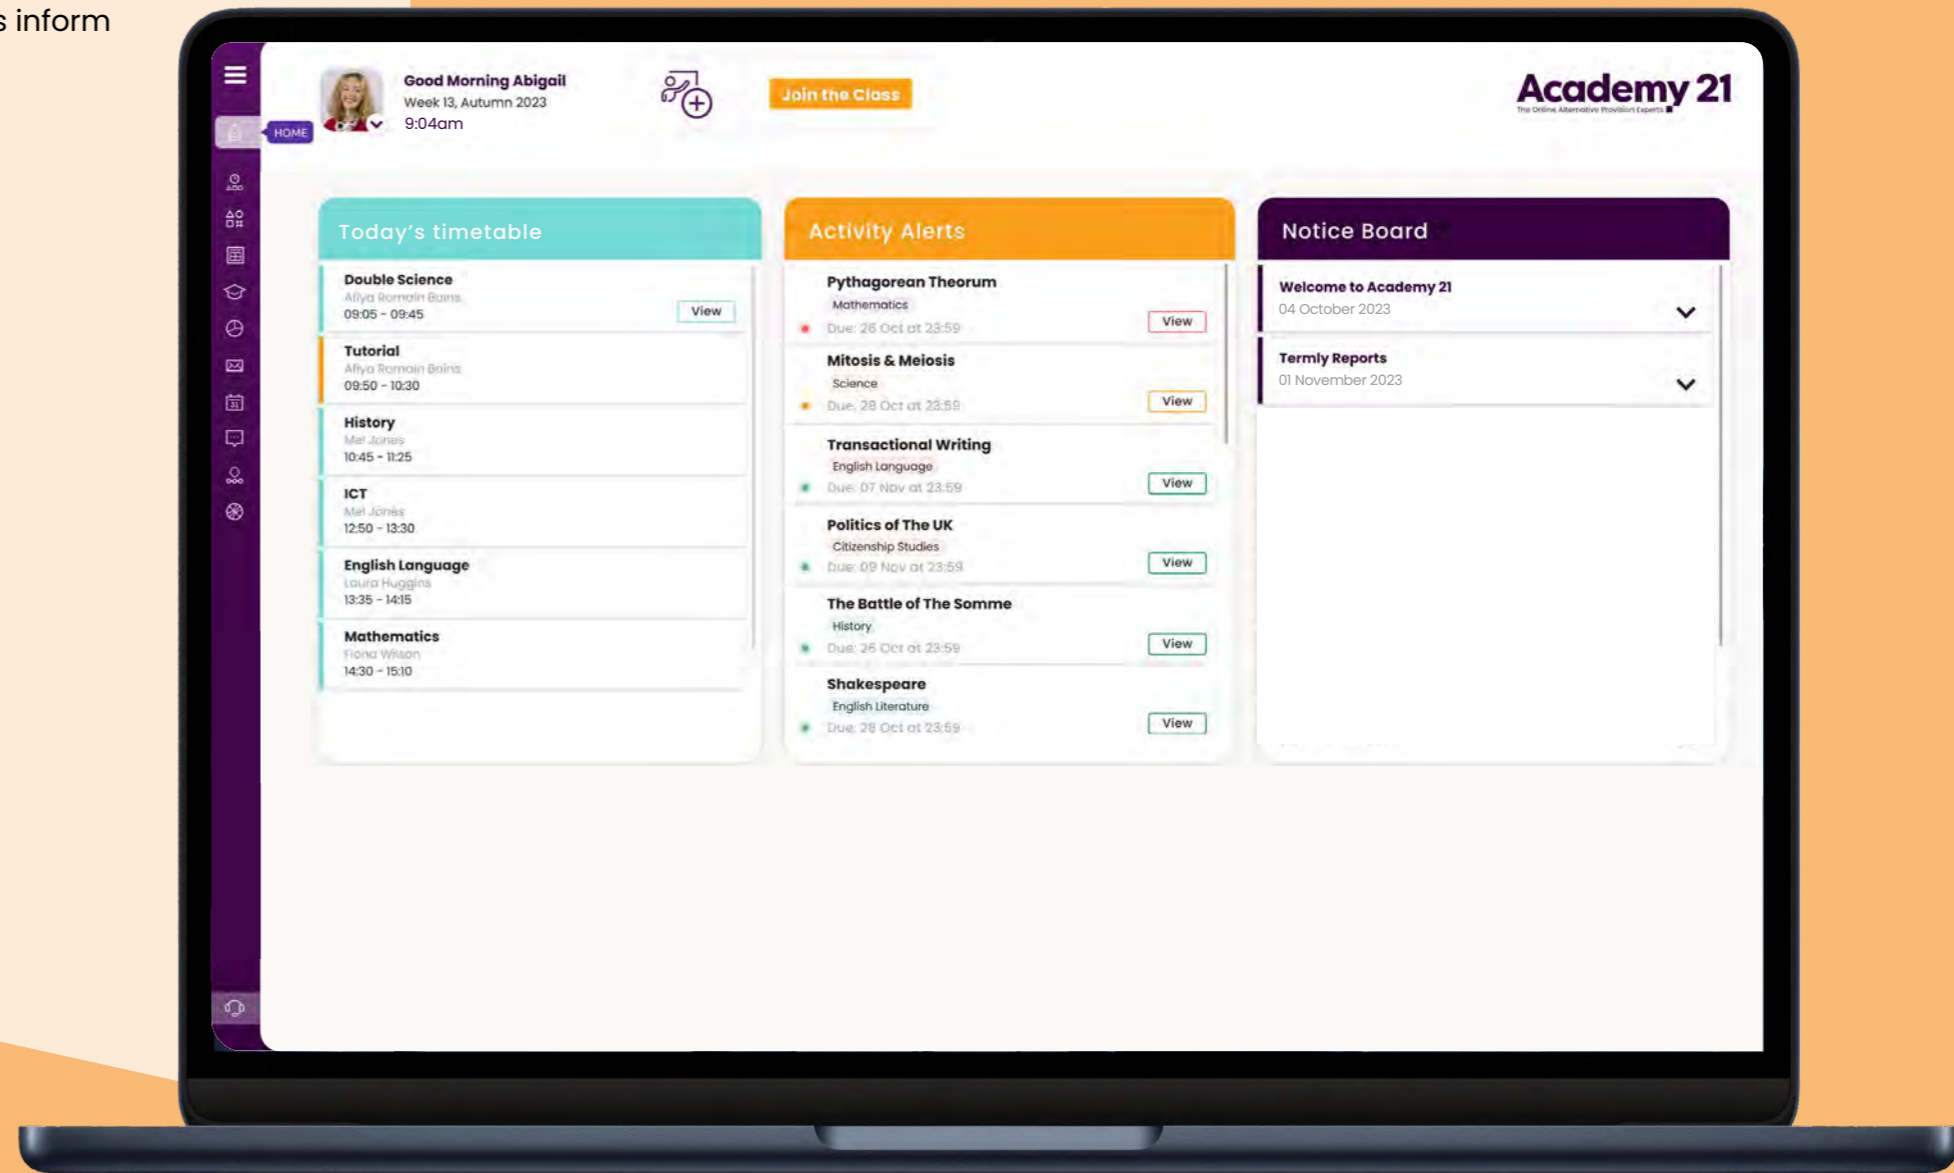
s inform

HOME

Good Morning Abigail
Week 13, Autumn 2023
9:04am

Join the Class

Academy 21
The Online Alternative Provision Experts

Today's timetable

Double Science
Aliya Romain Bains
09:05 - 09:45
View

Tutorial
Aliya Romain Bains
09:50 - 10:30

History
Mel Jones
10:45 - 11:25

ICT
Mel Jones
12:50 - 13:30

English Language
Laura Huggins
13:35 - 14:15

Mathematics
Fiona Wilson
14:30 - 15:10

Activity Alerts

Pythagorean Theorum
Mathematics
Due: 26 Oct at 23:59
View

Mitosis & Meiosis
Science
Due: 28 Oct at 23:59
View

Transactional Writing
English Language
Due: 07 Nov at 23:59
View

Politics of The UK
Citizenship Studies
Due: 09 Nov at 23:59
View

The Battle of The Somme
History
Due: 26 Oct at 23:59
View

Shakespeare
English Literature
Due: 28 Oct at 23:59
View

Notice Board

Welcome to Academy 21
04 October 2023

Termly Reports
01 November 2023